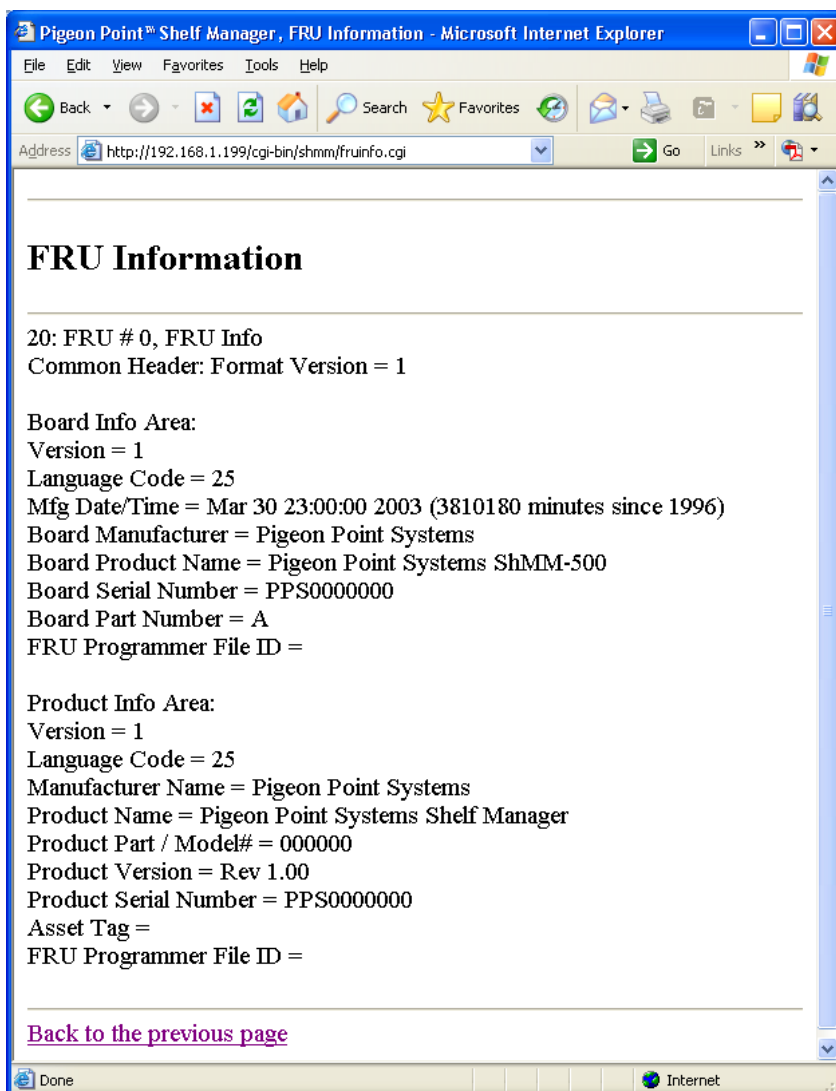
Pigeon Point™ Shelf Manager, FRU Information - Microsoft Internet Explorer

File Edit View Favorites Tools Help

Back Search Favorites

Address http://192.168.1.199/cgi-bin/shmm/fruinfo.cgi Go Links »

FRU Information

20: FRU # 0, FRU Info
Common Header: Format Version = 1

Board Info Area:
Version = 1
Language Code = 25
Mfg Date/Time = Mar 30 23:00:00 2003 (3810180 minutes since 1996)
Board Manufacturer = Pigeon Point Systems
Board Product Name = Pigeon Point Systems ShMM-500
Board Serial Number = PPS0000000
Board Part Number = A
FRU Programmer File ID =

Product Info Area:
Version = 1
Language Code = 25
Manufacturer Name = Pigeon Point Systems
Product Name = Pigeon Point Systems Shelf Manager
Product Part / Model# = 000000
Product Version = Rev 1.00
Product Serial Number = PPS0000000
Asset Tag =
FRU Programmer File ID =

Back to the previous page

Done Internet